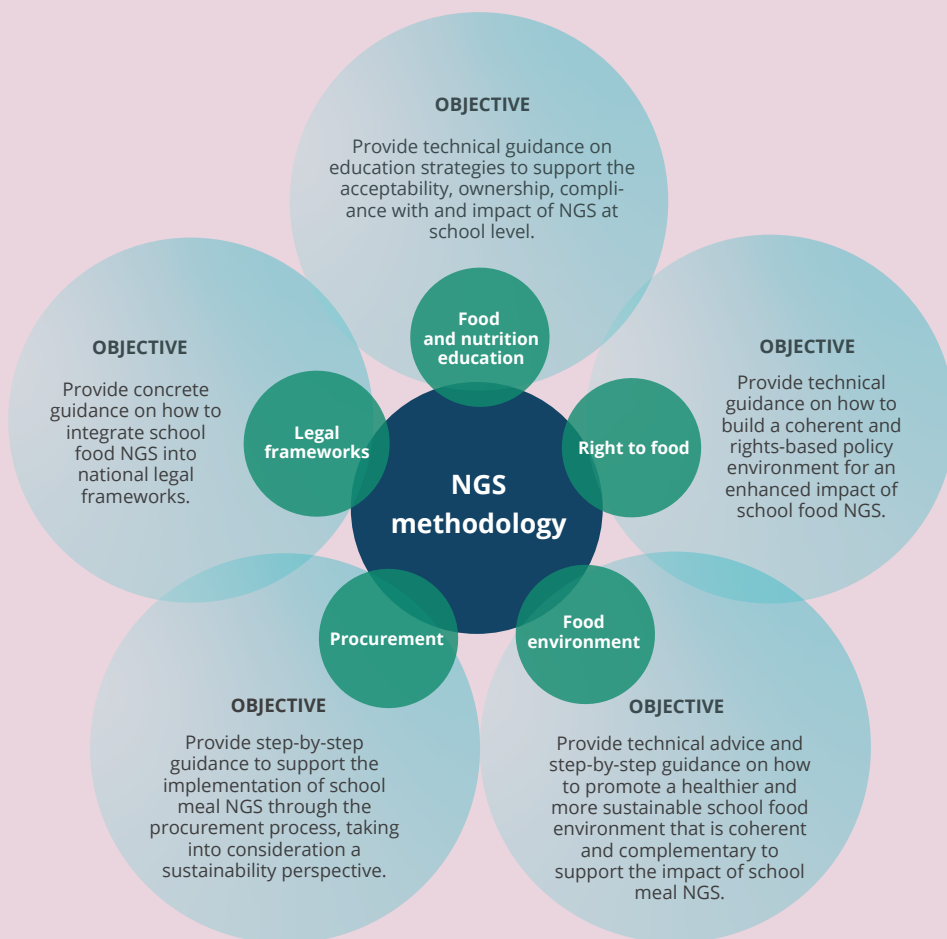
OBJECTIVE

Provide technical guidance on education strategies to support the acceptability, ownership, compliance with and impact of NGS at school level.

Food and nutrition education

OBJECTIVE

Provide concrete guidance on how to integrate school food NGS into national legal frameworks.

Legal frameworks

NGS methodology

Right to food

OBJECTIVE

Provide technical guidance on how to build a coherent and rights-based policy environment for an enhanced impact of school food NGS.

Procurement

Food environment

OBJECTIVE

Provide step-by-step guidance to support the implementation of school meal NGS through the procurement process, taking into consideration a sustainability perspective.

OBJECTIVE

Provide technical advice and step-by-step guidance on how to promote a healthier and more sustainable school food environment that is coherent and complementary to support the impact of school meal NGS.